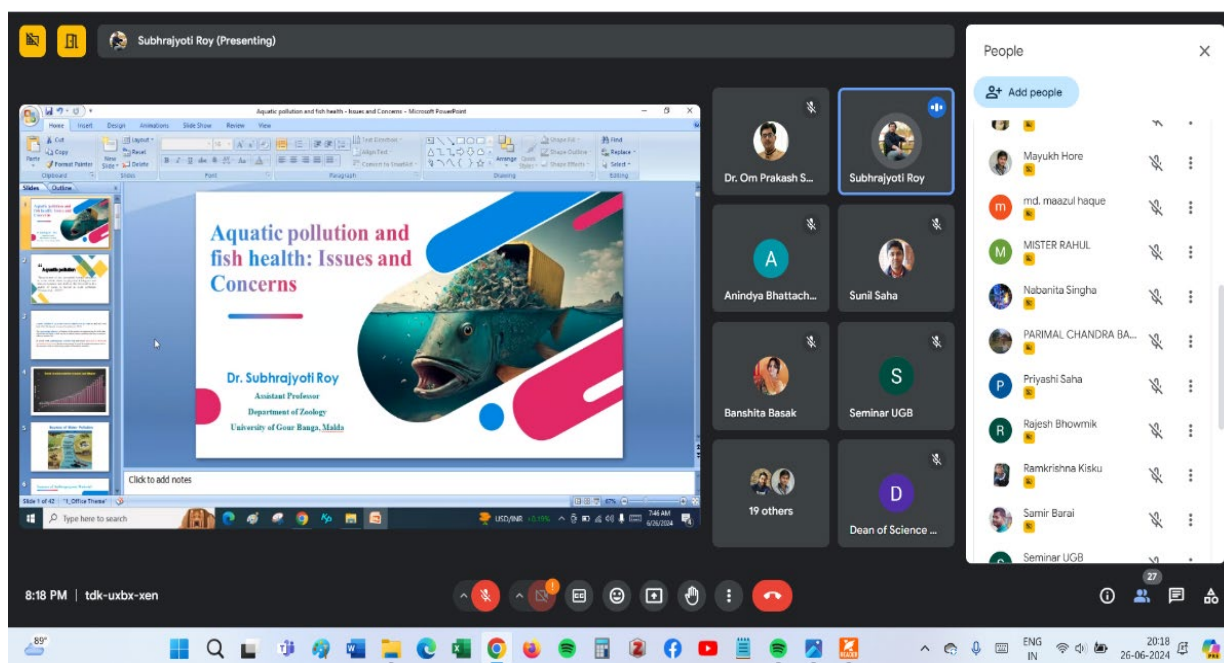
Subhrajyoti Roy (Presenting)

Aquatic pollution and fish health - Issues and Concerns - Microsoft PowerPoint

Home Insert Design Animations Slide Show Review View

Clipboard Slides Font Paragraph Drawing Editing

Slides Outline

Aquatic pollution and fish health: Issues and Concerns

Dr. Subhrajyoti Roy
Assistant Professor
Department of Zoology
University of Gour Banga, Malda

Click to add notes

Slide 1 of 42 "1_Office Theme"

Type here to search

USD/INR +0.19%

7:46 AM
6/26/2024

Dr. Om Prakash S...
Subhrajyoti Roy
Anindya Bhattach...
Sunil Saha
Banshita Basak
Seminar UGB
19 others
Dean of Science ...

People

Add people

Mayukh Hore
md. maazul haque
MISTER RAHUL
Nabanita Singha
PARIMAL CHANDRA BA...
Priyashi Saha
Rajesh Bhowmik
Ramkrishna Kisku
Samir Barai
Seminar UGB

8:18 PM | tdk-uxbx-xen

27

89°

ENG
IN

20:18
26-06-2024